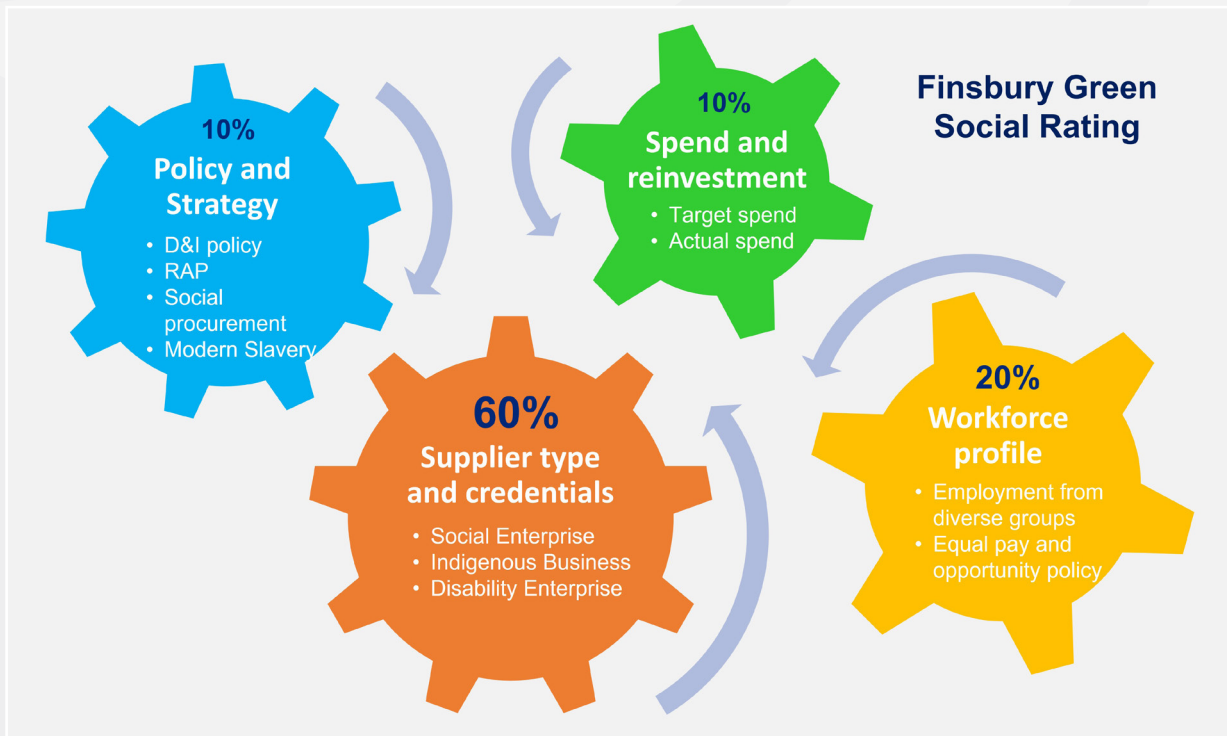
Finsbury Green Social Rating

10%
Policy and Strategy
• D&I policy
• RAP
• Social procurement
• Modern Slavery

10%
Spend and reinvestment
• Target spend
• Actual spend

60%
Supplier type and credentials
• Social Enterprise
• Indigenous Business
• Disability Enterprise

20%
Workforce profile
• Employment from diverse groups
• Equal pay and opportunity policy